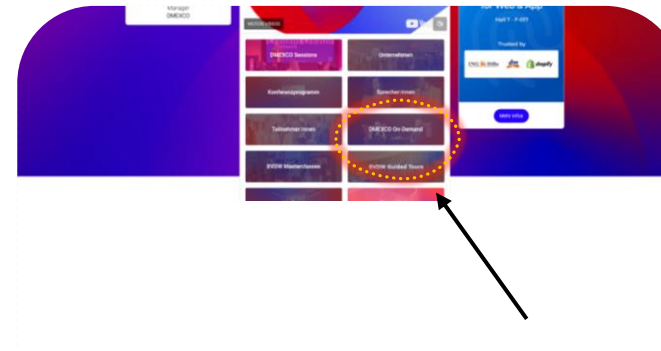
Manager
DMEXCO

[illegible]

DMEXCO Sessions

Unternehmen

Konferenzprogramm

Sprecher:innen

Teilnehmer:innen

DMEXCO On Demand

EVDW Masterclasses

EVDW Guided Tours

for Web & App

Hall 7 · F-051

Trusted by

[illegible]

shopify

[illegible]